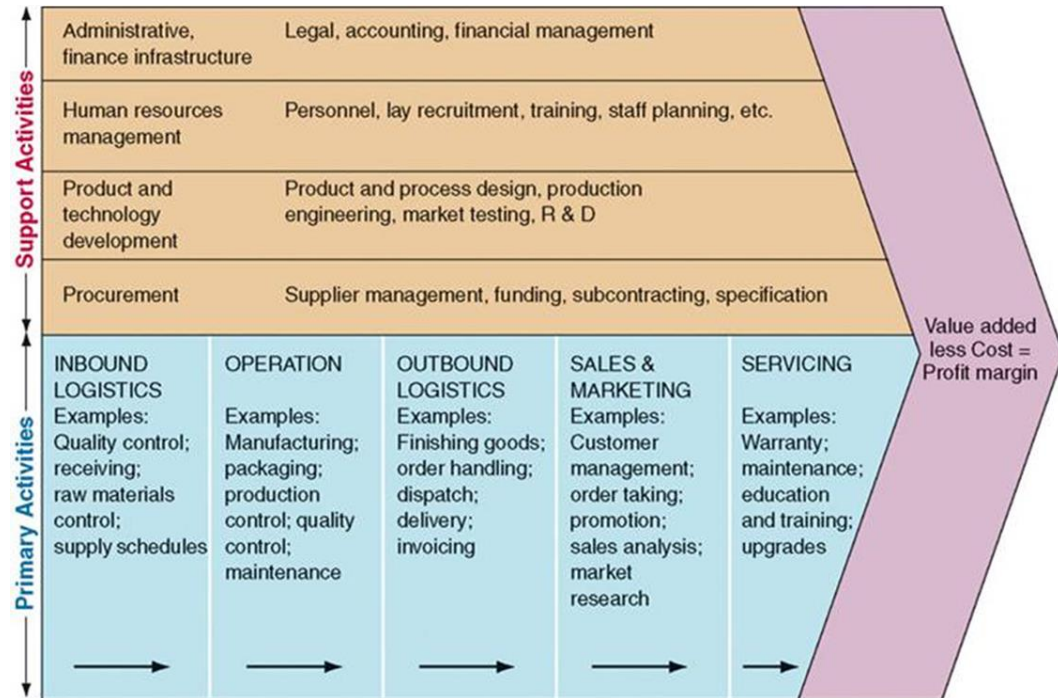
Support Activities

Administrative, finance infrastructure | Legal, accounting, financial management

Human resources management | Personnel, lay recruitment, training, staff planning, etc.

Product and technology development | Product and process design, production engineering, market testing, R & D

Procurement | Supplier management, funding, subcontracting, specification

Primary Activities

INBOUND LOGISTICS
Examples:
Quality control; receiving; raw materials control; supply schedules

OPERATION
Examples:
Manufacturing; packaging; production control; quality control; maintenance

OUTBOUND LOGISTICS
Examples:
Finishing goods; order handling; dispatch; delivery; invoicing

SALES & MARKETING
Examples:
Customer management; order taking; promotion; sales analysis; market research

SERVICING
Examples:
Warranty; maintenance; education and training; upgrades

Value added less Cost = Profit margin